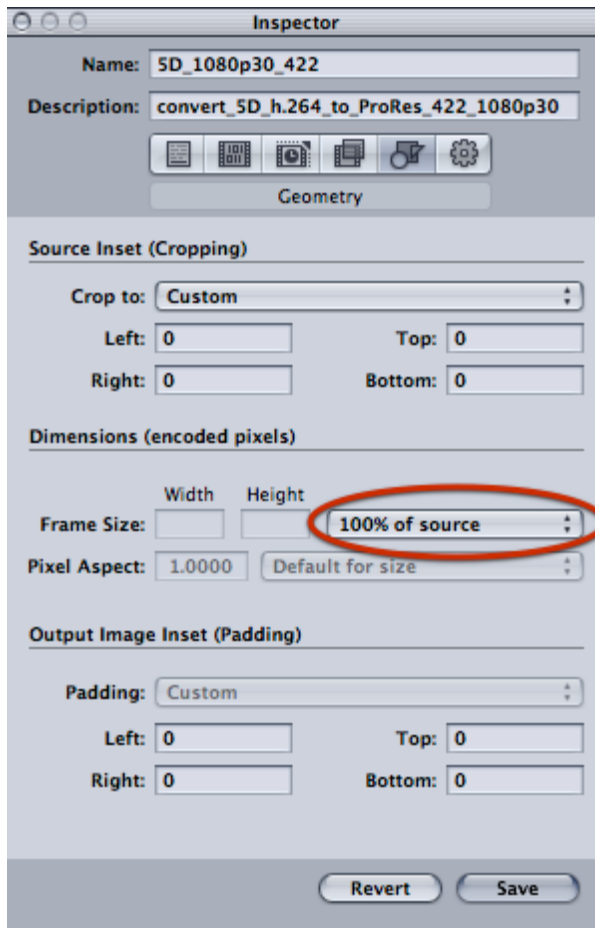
Inspector

Name: 5D_1080p30_422

Description: convert_5D_h.264_to_ProRes_422_1080p30

Geometry

Source Inset (Cropping)

Crop to: Custom

Left: 0

Top: 0

Right: 0

Bottom: 0

Dimensions (encoded pixels)

Width

Height

Frame Size:

100% of source

Pixel Aspect: 1.0000

Default for size

Output Image Inset (Padding)

Padding: Custom

Left: 0

Top: 0

Right: 0

Bottom: 0

Revert

Save